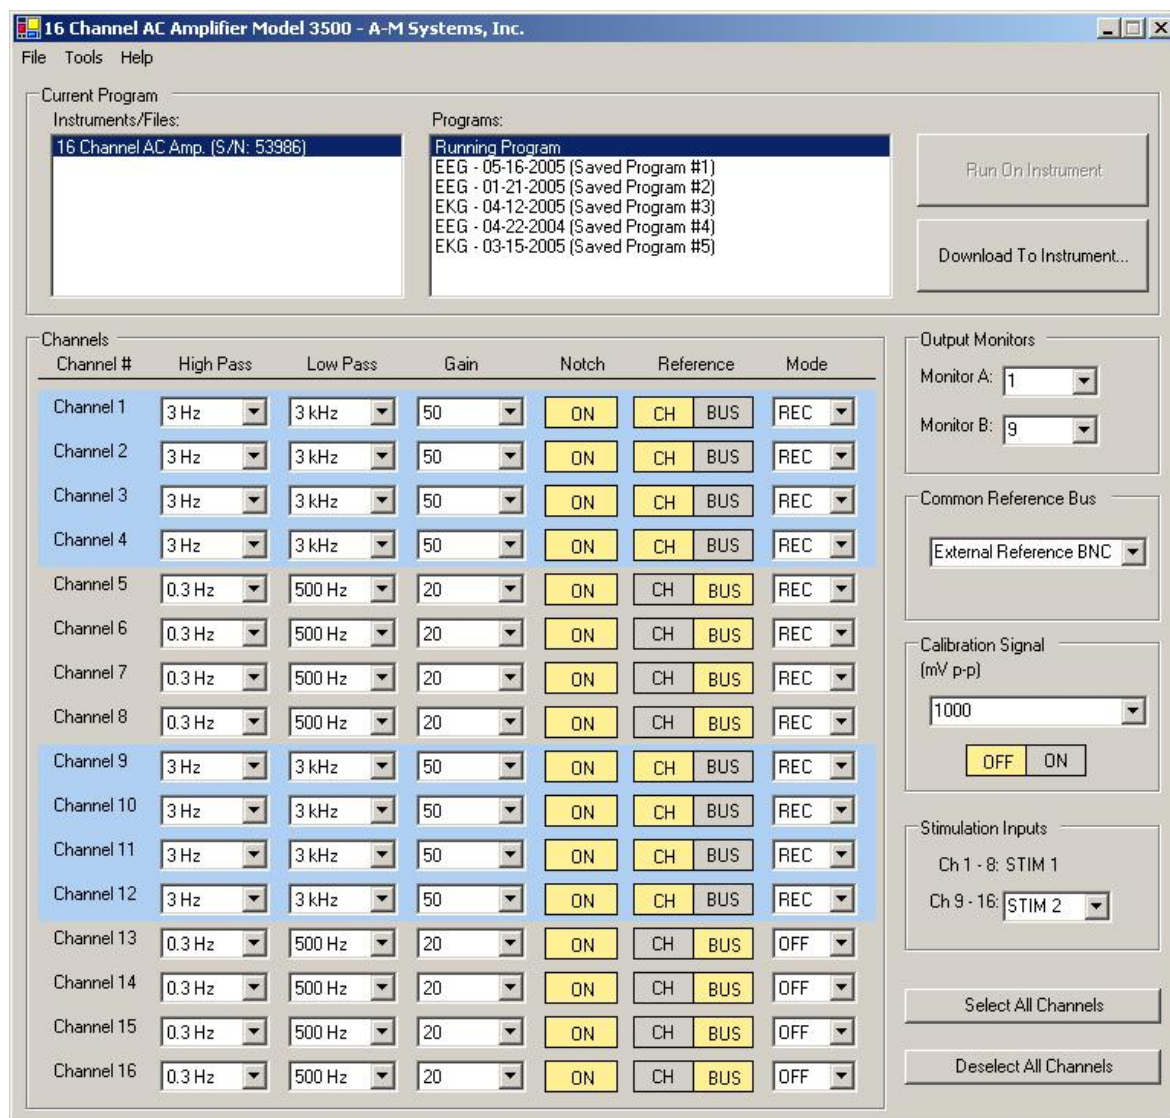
16 Channel AC Amplifier Model 3500 - A-M Systems, Inc.

File Tools Help

Current Program

Instruments/Files:

16 Channel AC Amp. (S/N: 53986)

Programs:

Running Program
EEG - 05-16-2005 (Saved Program #1)
EEG - 01-21-2005 (Saved Program #2)
EKG - 04-12-2005 (Saved Program #3)
EEG - 04-22-2004 (Saved Program #4)
EKG - 03-15-2005 (Saved Program #5)

Run On Instrument

Download To Instrument...

Channels

| Channel # | High Pass | Low Pass | Gain | Notch | Reference | Mode |
|---|---|---|---|---|---|---|
| Channel 1 | 3 Hz | 3 kHz | 50 | ON | CH BUS | REC |
| Channel 2 | 3 Hz | 3 kHz | 50 | ON | CH BUS | REC |
| Channel 3 | 3 Hz | 3 kHz | 50 | ON | CH BUS | REC |
| Channel 4 | 3 Hz | 3 kHz | 50 | ON | CH BUS | REC |
| Channel 5 | 0.3 Hz | 500 Hz | 20 | ON | CH BUS | REC |
| Channel 6 | 0.3 Hz | 500 Hz | 20 | ON | CH BUS | REC |
| Channel 7 | 0.3 Hz | 500 Hz | 20 | ON | CH BUS | REC |
| Channel 8 | 0.3 Hz | 500 Hz | 20 | ON | CH BUS | REC |
| Channel 9 | 3 Hz | 3 kHz | 50 | ON | CH BUS | REC |
| Channel 10 | 3 Hz | 3 kHz | 50 | ON | CH BUS | REC |
| Channel 11 | 3 Hz | 3 kHz | 50 | ON | CH BUS | REC |
| Channel 12 | 3 Hz | 3 kHz | 50 | ON | CH BUS | REC |
| Channel 13 | 0.3 Hz | 500 Hz | 20 | ON | CH BUS | OFF |
| Channel 14 | 0.3 Hz | 500 Hz | 20 | ON | CH BUS | OFF |
| Channel 15 | 0.3 Hz | 500 Hz | 20 | ON | CH BUS | OFF |
| Channel 16 | 0.3 Hz | 500 Hz | 20 | ON | CH BUS | OFF |

Output Monitors

Monitor A: 1

Monitor B: 9

Common Reference Bus

External Reference BNC

Calibration Signal
(mV p-p)

1000

OFF ON

Stimulation Inputs

Ch 1 - 8: STIM 1

Ch 9 - 16: STIM 2

Select All Channels

Deselect All Channels